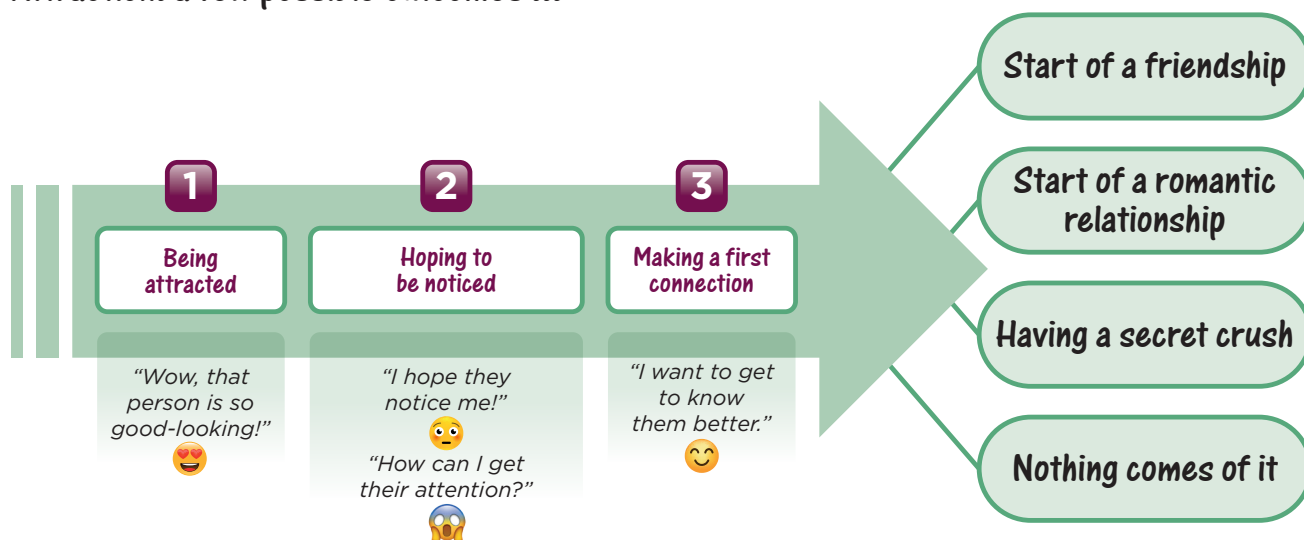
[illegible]

1

Being attracted

"Wow, that person is so good-looking!"

2

Hoping to be noticed

"I hope they notice me!"

"How can I get their attention?"

3

Making a first connection

"I want to get to know them better."

Start of a friendship

Start of a romantic relationship

Having a secret crush

Nothing comes of it